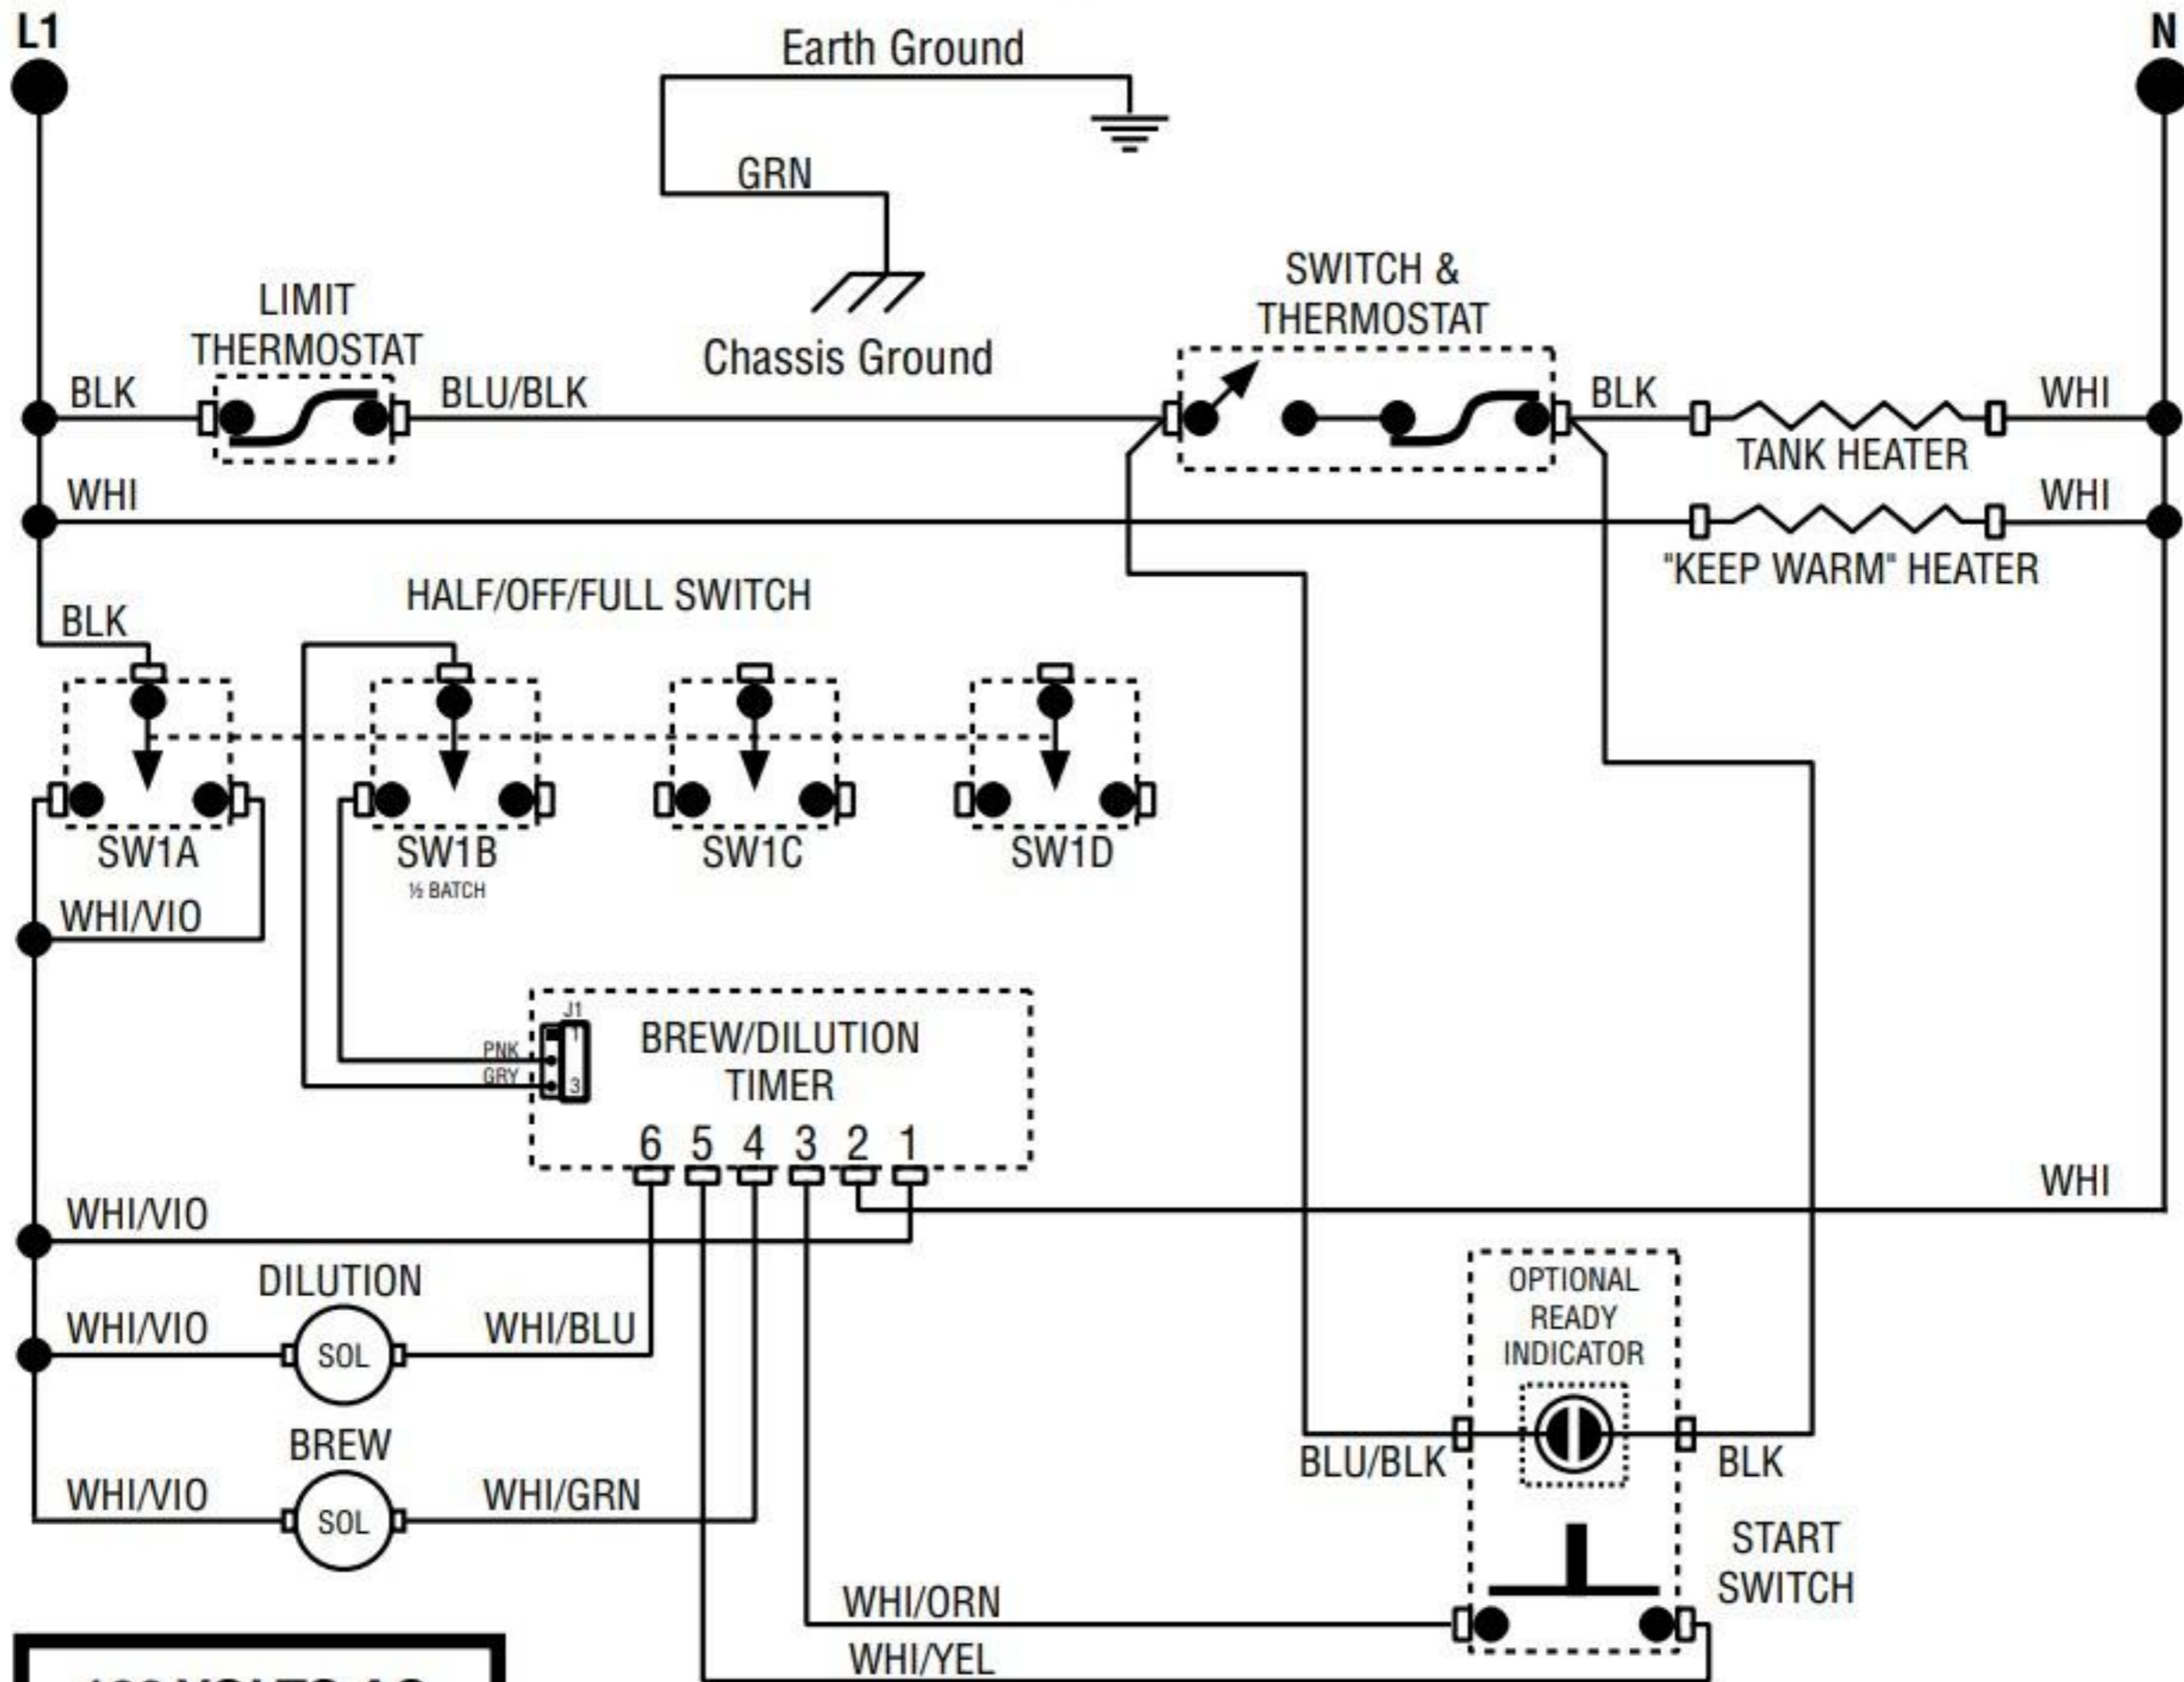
L1

N

Earth Ground

GRN

Chassis Ground

LIMIT THERMOSTAT

BLK

BLU/BLK

SWITCH & THERMOSTAT

BLK

WHI

TANK HEATER

WHI

WHI

WHI

"KEEP WARM" HEATER

BLK

HALF/OFF/FULL SWITCH

SW1A

SW1B

½ BATCH

SW1C

SW1D

WHI/VIO

J1

1

3

PNK

GRY

BREW/DILUTION TIMER

6 5 4 3 2 1

WHI

WHI/VIO

DILUTION

WHI/VIO

SOL

WHI/BLU

BREW

WHI/VIO

SOL

WHI/GRN

OPTIONAL READY INDICATOR

BLU/BLK

BLK

START SWITCH

WHI/ORN

WHI/YEL

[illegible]